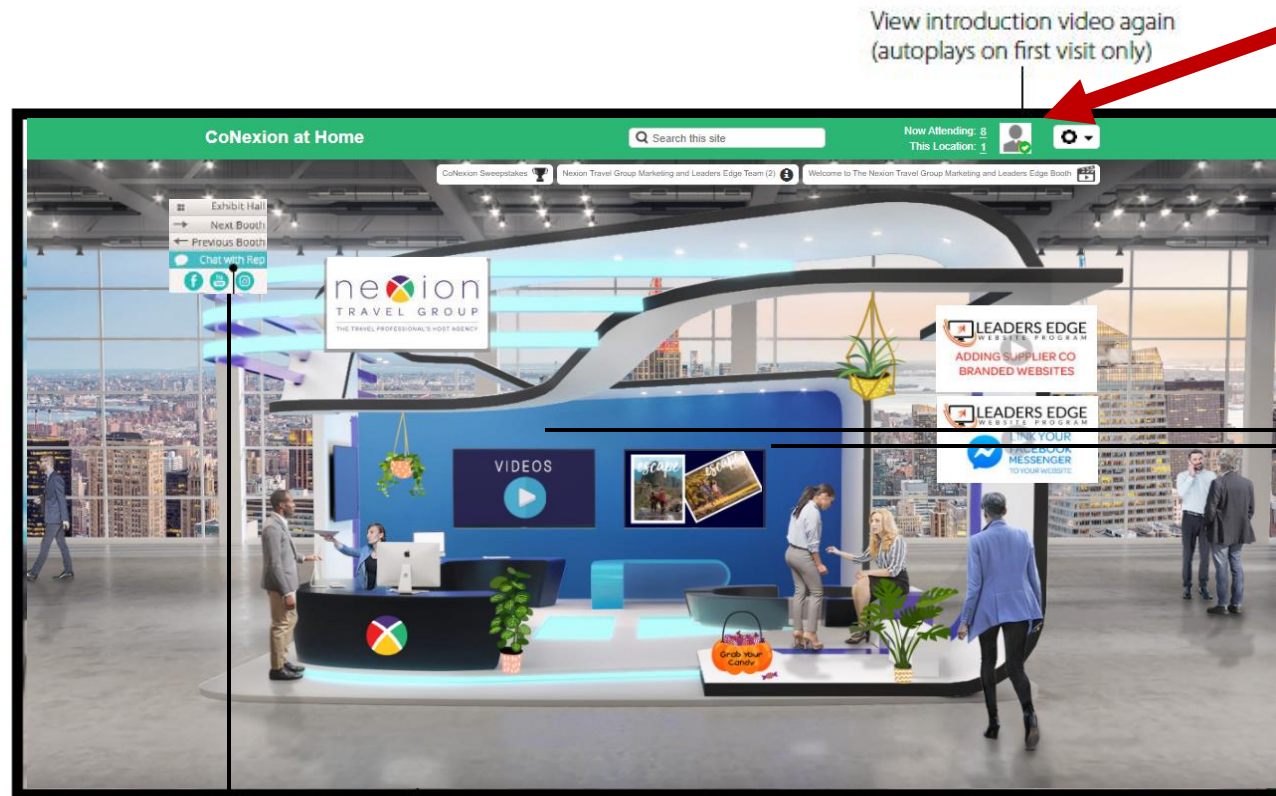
View introduction video again
(autoplays on first visit only)

CoNexion at Home

Search this site

Now Attending: 8
This Location: 1

CoNexion Sweepstakes
Nexion Travel Group Marketing and Leaders Edge Team (2)
Welcome to The Nexion Travel Group Marketing and Leaders Edge Booth

Exhibit Hall
Next Booth
Previous Booth
Chat with Rep

nexion
TRAVEL GROUP
THE TRAVEL PROFESSIONAL'S HOST AGENCY

LEADERS EDGE
WEBSITE PROGRAM
ADDING SUPPLIER CO BRANDED WEBSITES

LEADERS EDGE
WEBSITE PROGRAM
LINK YOUR FACEBOOK MESSENGER TO YOUR WEBSITE

VIDEOS

escape
escape

Grab Your Candy